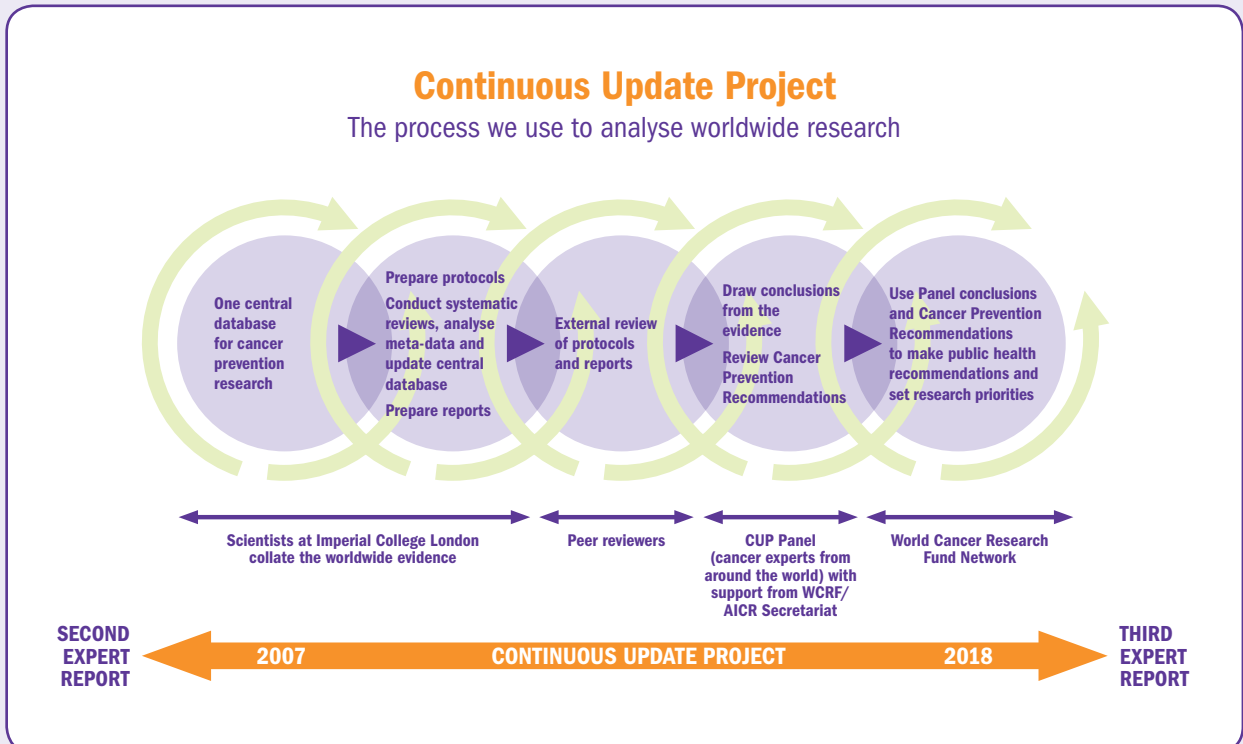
Continuous Update Project

The process we use to analyse worldwide research

One central database for cancer prevention research

Prepare protocols

Conduct systematic reviews, analyse meta-data and update central database

Prepare reports

External review of protocols and reports

Draw conclusions from the evidence

Review Cancer Prevention Recommendations

Use Panel conclusions and Cancer Prevention Recommendations to make public health recommendations and set research priorities

Scientists at Imperial College London collate the worldwide evidence

Peer reviewers

CUP Panel (cancer experts from around the world) with support from WCRF/ AICR Secretariat

World Cancer Research Fund Network

SECOND EXPERT REPORT

2007

CONTINUOUS UPDATE PROJECT

2018

THIRD EXPERT REPORT